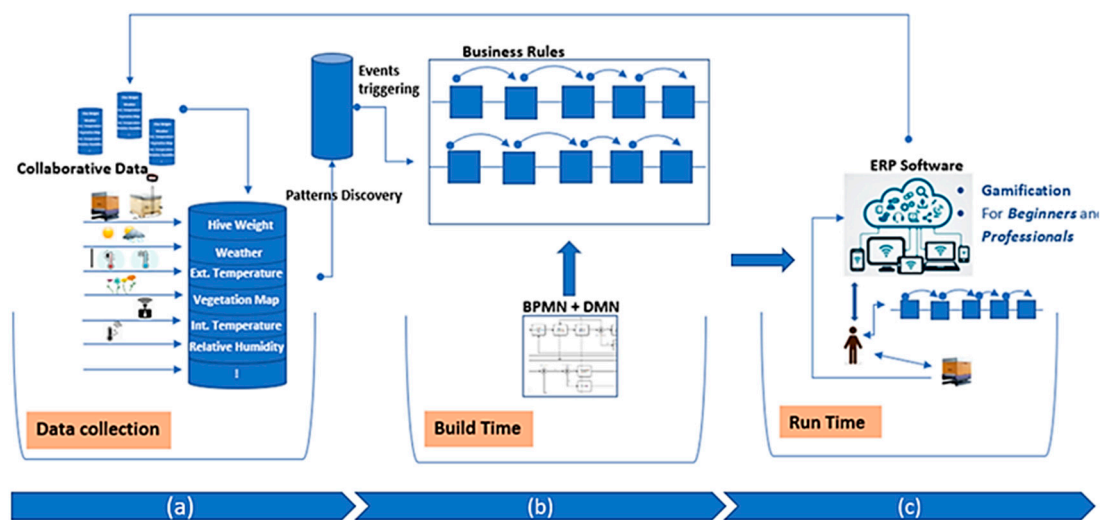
Collaborative Data

Hive Weight
Weather
Ext. Temperature
Vegetation Map
Int. Temperature
Relative Humidity
!

Data collection

Events triggering

Patterns Discovery

Business Rules

BPMN + DMN

Build Time

ERP Software

• Gamification
• For Beginners and Professionals

Run Time

(a)
(b)
(c)